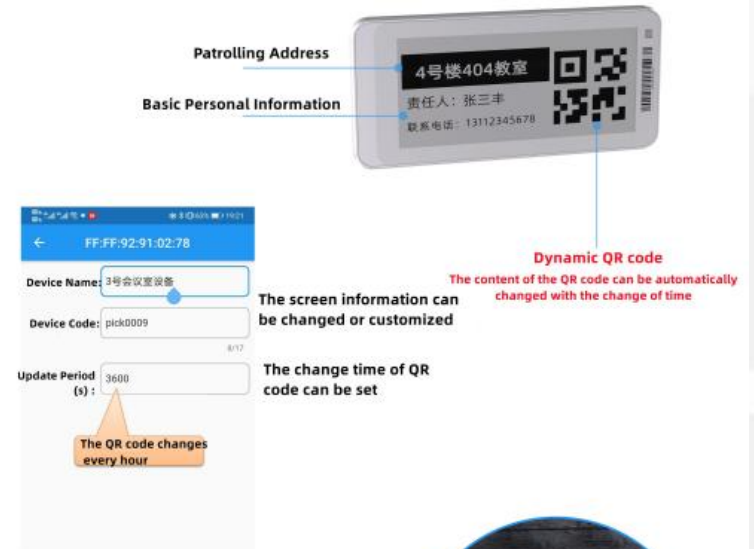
Patrolling Address

Basic Personal Information

4号楼404教室

责任人：张三丰

联系电话：13112345678

Dynamic QR code

The content of the QR code can be automatically changed with the change of time

63% 19:21

←

FF:FF:92:91:02:78

Device Name: 3号会议室设备

The screen information can be changed or customized

Device Code: pick0009

8/17

Update Period (s) : 3600

The change time of QR code can be set

The QR code changes every hour